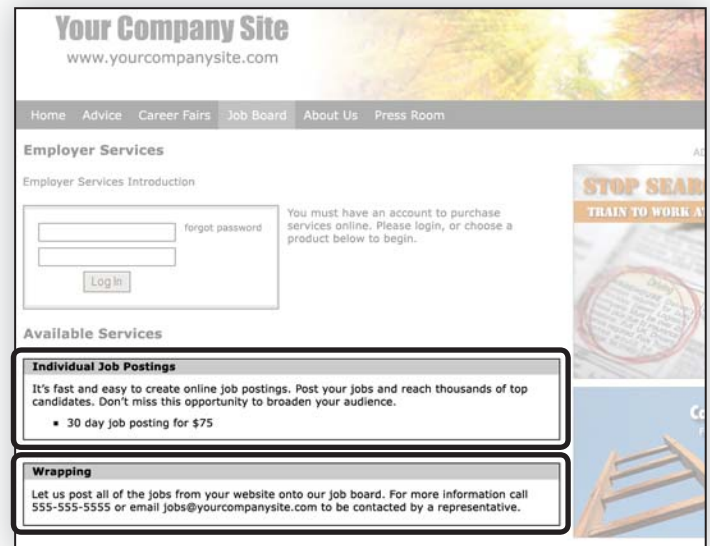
Your Company Site
www.yourcompanysite.com

Home Advice Career Fairs Job Board About Us Press Room

Employer Services

Employer Services Introduction

forgot password

Log In

You must have an account to purchase services online. Please login, or choose a product below to begin.

Available Services

Individual Job Postings

It's fast and easy to create online job postings. Post your jobs and reach thousands of top candidates. Don't miss this opportunity to broaden your audience.

- 30 day job posting for $75

Wrapping

Let us post all of the jobs from your website onto our job board. For more information call 555-555-5555 or email jobs@yourcompanysite.com to be contacted by a representative.

AD

STOP SEAR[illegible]

TRAIN TO WORK A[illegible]

C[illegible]